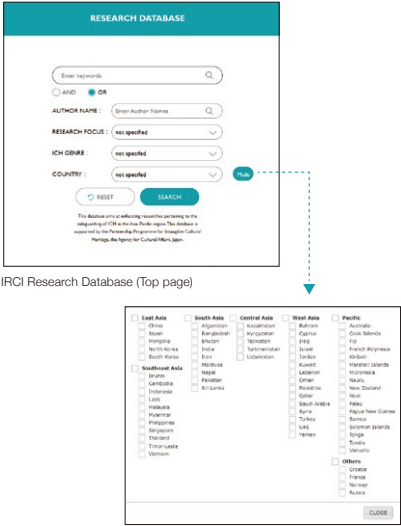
RESEARCH DATABASE

Enter keywords

AND OR

AUTHOR NAME : Enter Author Names

RESEARCH FOCUS : not specified

ICH GENRE : not specified

COUNTRY : not specified

Hide

RESET

SEARCH

This database aims at enhancing researches pertaining to the safeguarding of ICH in the Asia-Pacific region. This database is supported by the Partnership Programme for Intangible Cultural Heritage, the Agency for Cultural Affairs, Japan.

IRCI Research Database (Top page)

East Asia
China
Japan
Mongolia
North Korea
South Korea

Southeast Asia
Brunei
Cambodia
Indonesia
Laos
Malaysia
Myanmar
Philippines
Singapore
Thailand
Timor-Leste
Vietnam

South Asia
Afghanistan
Bangladesh
Bhutan
India
Iran
Maldives
Nepal
Pakistan
Sri Lanka

Central Asia
Kazakhstan
Kyrgyzstan
Tajikistan
Turkmenistan
Uzbekistan

West Asia
Bahrain
Cyprus
Iraq
Israel
Jordan
Kuwait
Lebanon
Oman
Palestine
Qatar
Saudi Arabia
Syria
Turkey
UAE
Yemen

Pacific
Australia
Cook Islands
Fiji
French Polynesia
Kiribati
Marshall Islands
Micronesia
Nauru
New Zealand
Niue
Palau
Papua New Guinea
Samoa
Solomon Islands
Tonga
Tuvalu
Vanuatu

Others
Croatia
France
Norway
Russia

CLOSE